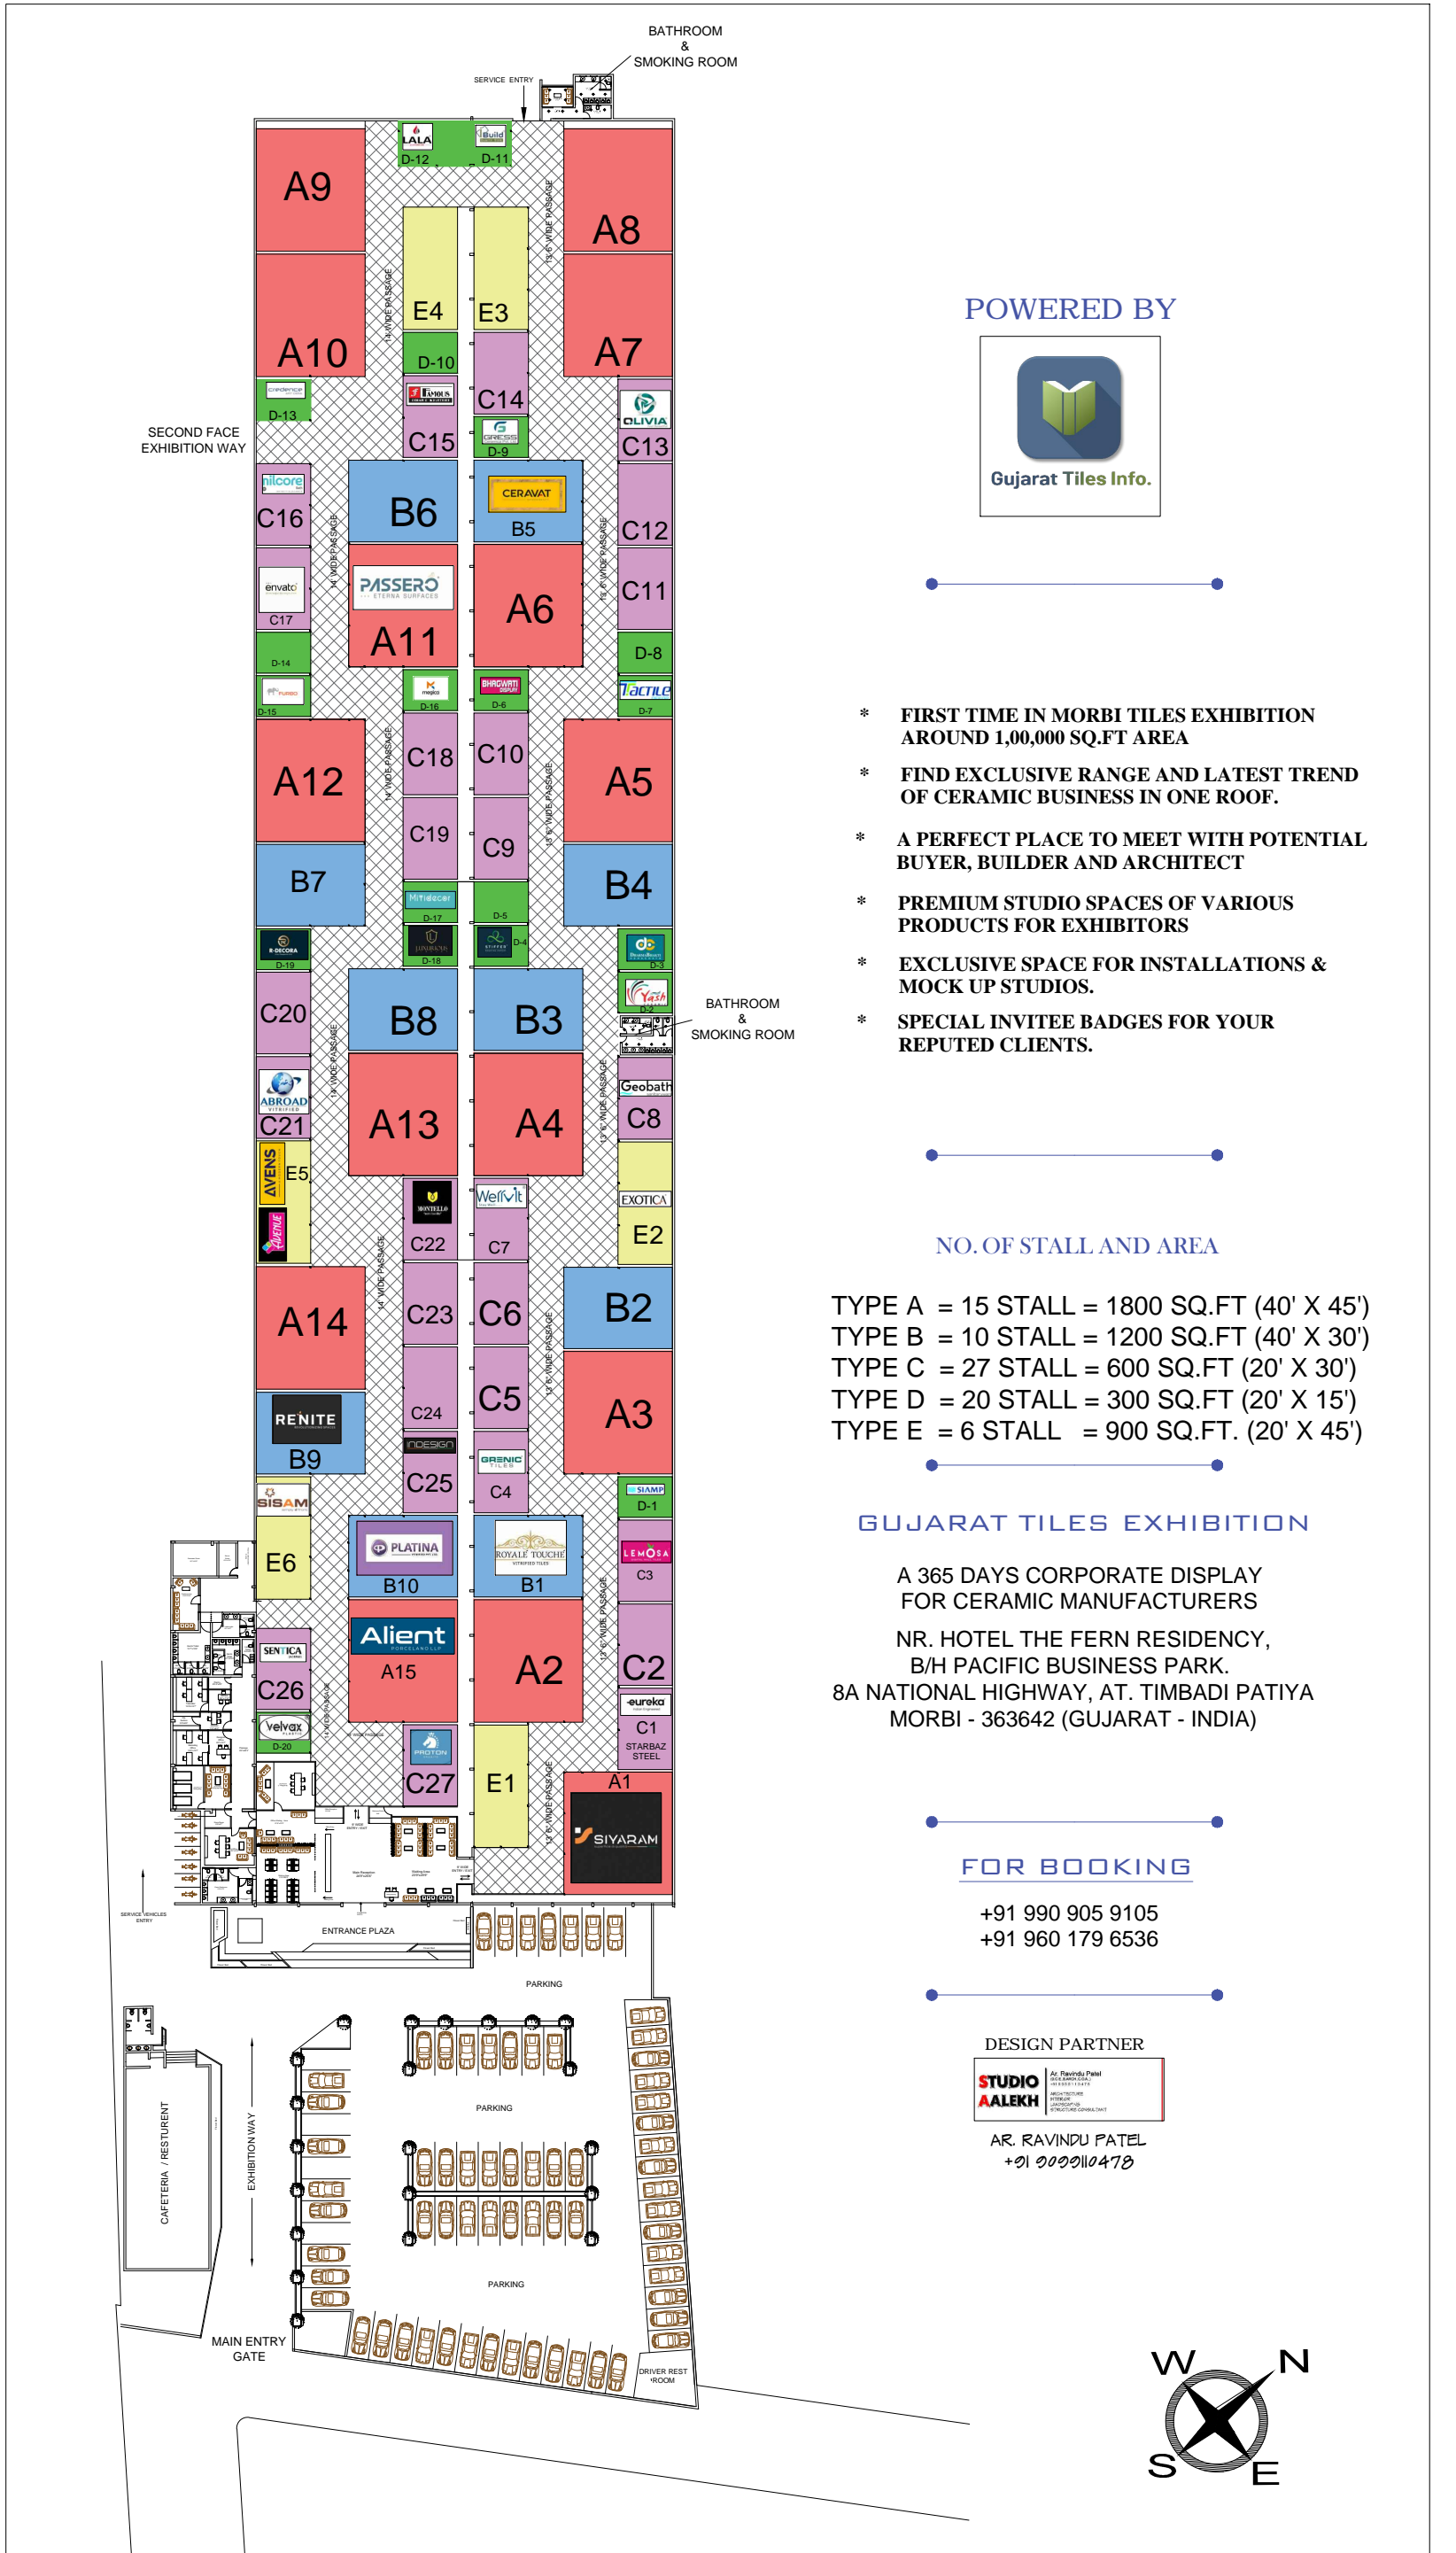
BATHROOM & SMOKING ROOM

SERVICE ENTRY

LALA D-12 Build D-11

A9 A8

E4 E3

A10 A7

D-10

credence D-13

FAMOUS C14

SECOND FACE EXHIBITION WAY

C15 GRESS D-9 OLIVIA C13

nilcore C16 B6 CERAVAT B5 C12

envato C17 PASSERO ETERNA SURFACES A11 A6 C11

D-14 D-8

D-15 D-16 BHAGWATI D-6 Tactile D-7

A12 C18 C10 A5

C19 C9

B7 Mitdecor D-17 D-5 B4

D-19 D-18 D-4 D-3

C20 B8 B3

BATHROOM & SMOKING ROOM

ABROAD C21 A13 A4 Geobath C8

AVENS E5 MONTELLO C22 Wellvit C7 EXOTICA E2

A14 C23 C6 B2

C24 C5 A3

RENITE B9 INDESIGN C25 GRENIC C4 SIAMP D-1

SISAM E6 PLATINA B10 ROYALE TOUCHE B1 LEMOSA C3

SENTICA C26 Alient A15 A2 C2

velvax D-20 PROTON C27 E1 eureka C1 STARBAZ STEEL

A1 SIYARAM

14' WIDE PASSAGE

13' 6" WIDE PASSAGE

SERVICE VEHICLES ENTRY

ENTRANCE PLAZA

PARKING

CAFETERIA / RESTURENT

EXHIBITION WAY

PARKING

PARKING

MAIN ENTRY GATE

DRIVER REST ROOM

POWERED BY

Gujarat Tiles Info.

* FIRST TIME IN MORBI TILES EXHIBITION AROUND 1,00,000 SQ.FT AREA

* FIND EXCLUSIVE RANGE AND LATEST TREND OF CERAMIC BUSINESS IN ONE ROOF.

* A PERFECT PLACE TO MEET WITH POTENTIAL BUYER, BUILDER AND ARCHITECT

* PREMIUM STUDIO SPACES OF VARIOUS PRODUCTS FOR EXHIBITORS

* EXCLUSIVE SPACE FOR INSTALLATIONS & MOCK UP STUDIOS.

* SPECIAL INVITEE BADGES FOR YOUR REPUTED CLIENTS.

NO. OF STALL AND AREA

TYPE A = 15 STALL = 1800 SQ.FT (40' X 45')
TYPE B = 10 STALL = 1200 SQ.FT (40' X 30')
TYPE C = 27 STALL = 600 SQ.FT (20' X 30')
TYPE D = 20 STALL = 300 SQ.FT (20' X 15')
TYPE E = 6 STALL = 900 SQ.FT. (20' X 45')

GUJARAT TILES EXHIBITION

A 365 DAYS CORPORATE DISPLAY FOR CERAMIC MANUFACTURERS

NR. HOTEL THE FERN RESIDENCY, B/H PACIFIC BUSINESS PARK. 8A NATIONAL HIGHWAY, AT. TIMBADI PATIYA MORBI - 363642 (GUJARAT - INDIA)

FOR BOOKING

+91 990 905 9105
+91 960 179 6536

DESIGN PARTNER

STUDIO AALEKH Ar. Ravindu Patel

AR. RAVINDU PATEL
+91 9099110478

W N S E